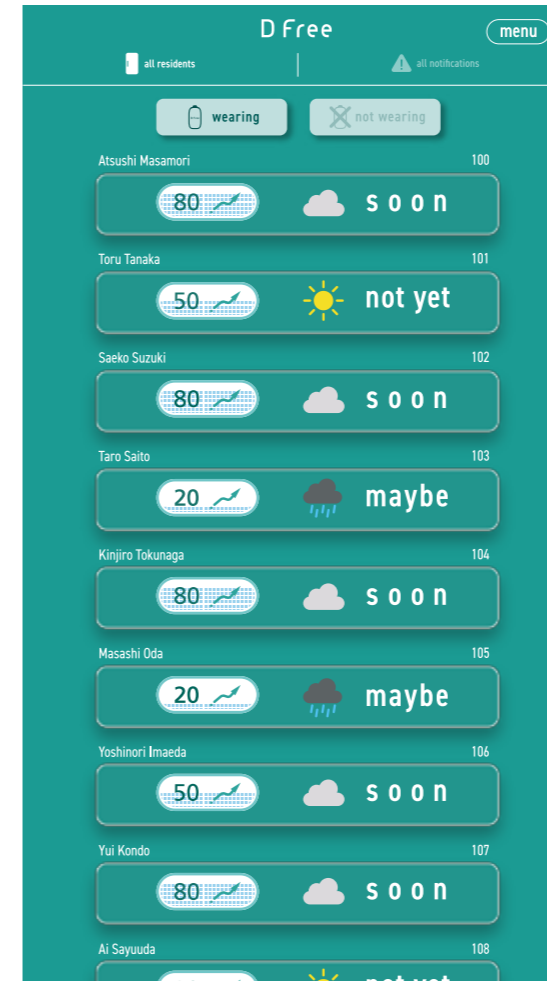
D Free

menu

all residents

all notifications

wearing

not wearing

Atsushi Masamori 100

80

soon

Toru Tanaka 101

50

not yet

Saeko Suzuki 102

80

soon

Taro Saito 103

20

maybe

Kinjiro Tokunaga 104

80

soon

Masashi Oda 105

20

maybe

Yoshinori Imaeda 106

50

soon

Yui Kondo 107

80

soon

Ai Sayuuda 108

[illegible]